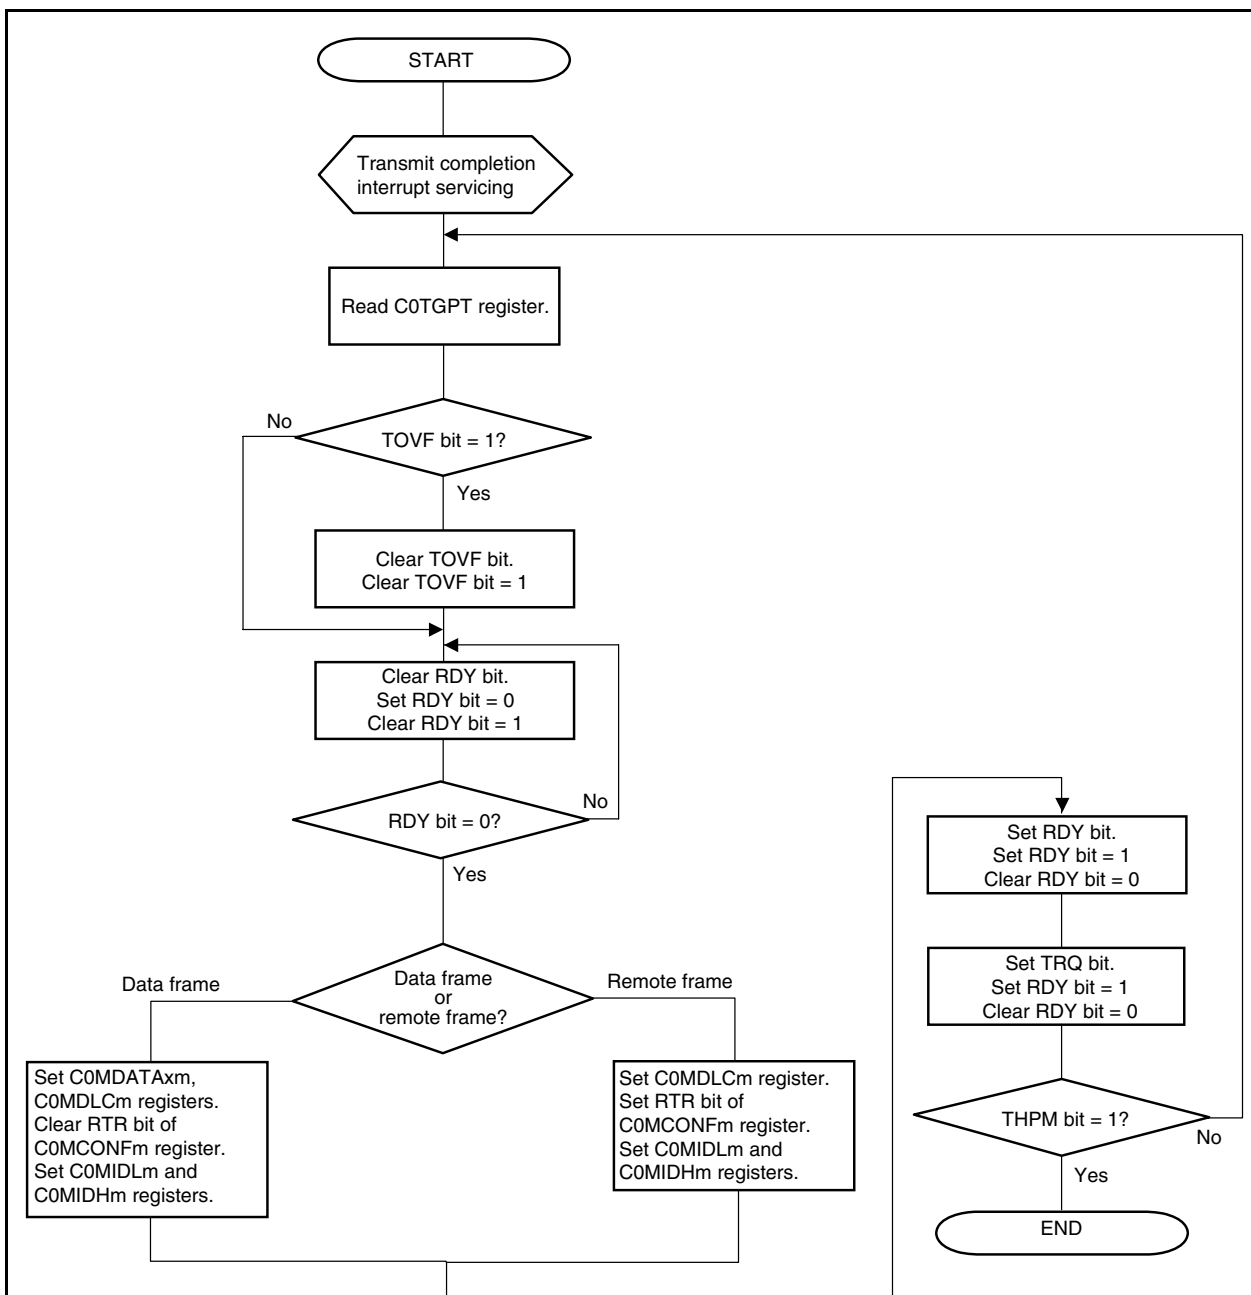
START

Transmit completion interrupt servicing

Read C0TGPT register.

No

TOVF bit = 1?

Yes

Clear TOVF bit.
Clear TOVF bit = 1

Clear RDY bit.
Set RDY bit = 0
Clear RDY bit = 1

No

RDY bit = 0?

Yes

Data frame

Data frame or remote frame?

Remote frame

Set C0MDATAxm, C0MDLCm registers.
Clear RTR bit of C0MCONFm register.
Set C0MIDLm and C0MIDHm registers.

Set C0MDLCm register.
Set RTR bit of C0MCONFm register.
Set C0MIDLm and C0MIDHm registers.

Set RDY bit.
Set RDY bit = 1
Clear RDY bit = 0

Set TRQ bit.
Set RDY bit = 1
Clear RDY bit = 0

THPM bit = 1?

No

Yes

END